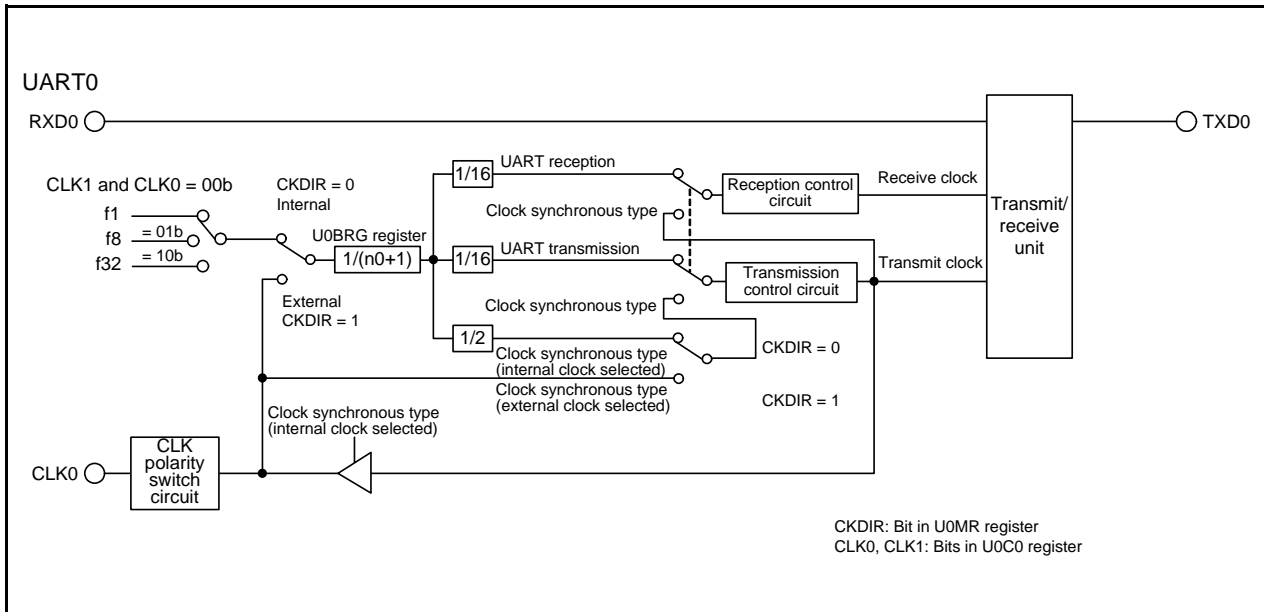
UART0

RXD0

TXD0

CLK1 and CLK0 = 00b

CKDIR = 0
Internal

f1

f8 = 01b

f32 = 10b

U0BRG register

1/(n0+1)

1/16

UART reception

Reception control circuit

Receive clock

Clock synchronous type

Transmit/ receive unit

1/16

UART transmission

Transmission control circuit

Transmit clock

External
CKDIR = 1

Clock synchronous type

1/2

Clock synchronous type (internal clock selected)

CKDIR = 0

Clock synchronous type (external clock selected)

CKDIR = 1

Clock synchronous type (internal clock selected)

CLK0

CLK polarity switch circuit

CKDIR: Bit in U0MR register
CLK0, CLK1: Bits in U0C0 register